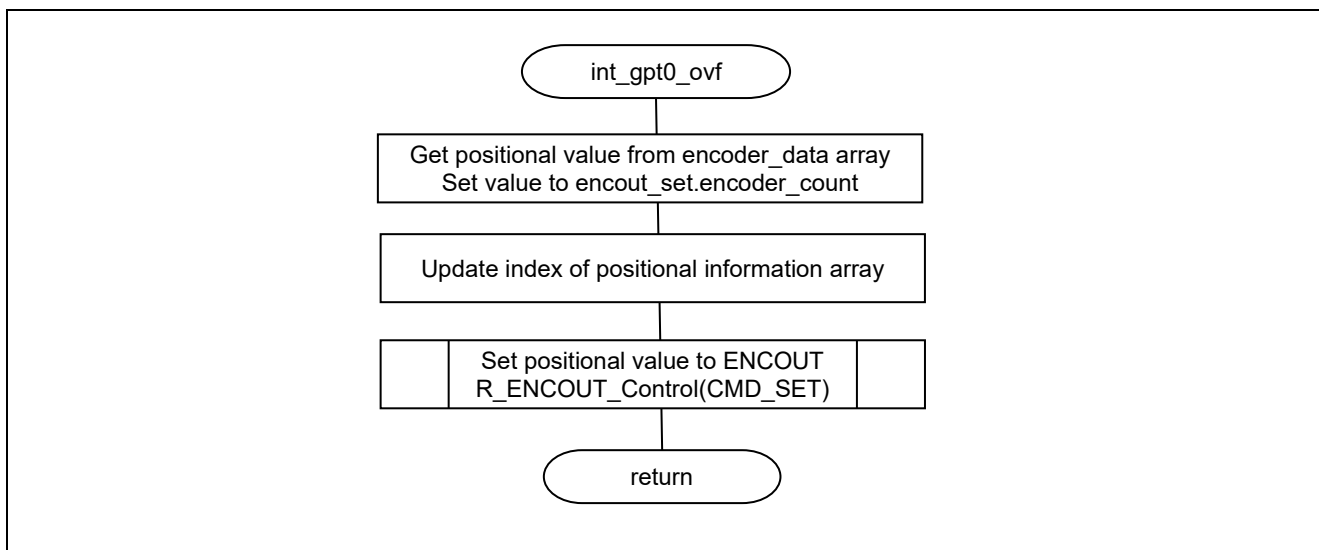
int_gpt0_ovf

Get positional value from encoder_data array
Set value to encout_set.encoder_count

Update index of positional information array

Set positional value to ENCOUT
R_ENCOUT_Control(CMD_SET)

return